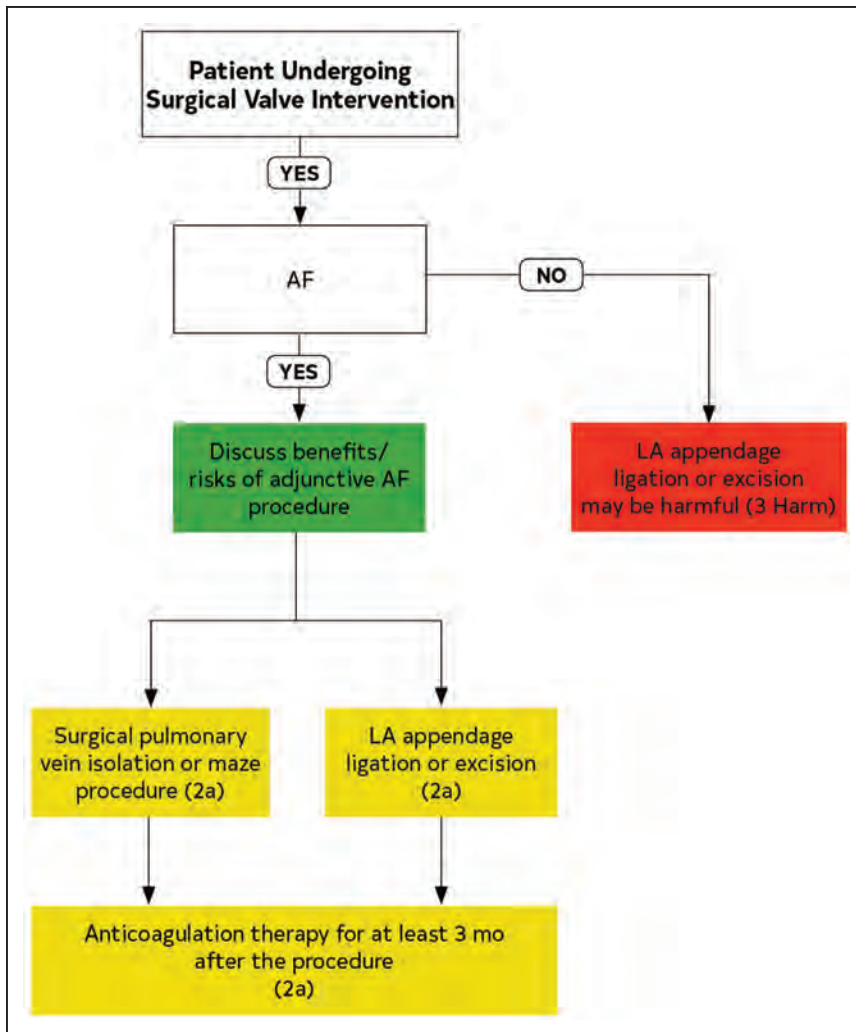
Patient Undergoing Surgical Valve Intervention

YES

AF

NO

YES

Discuss benefits/ risks of adjunctive AF procedure

LA appendage ligation or excision may be harmful (3 Harm)

Surgical pulmonary vein isolation or maze procedure (2a)

LA appendage ligation or excision (2a)

Anticoagulation therapy for at least 3 mo after the procedure (2a)